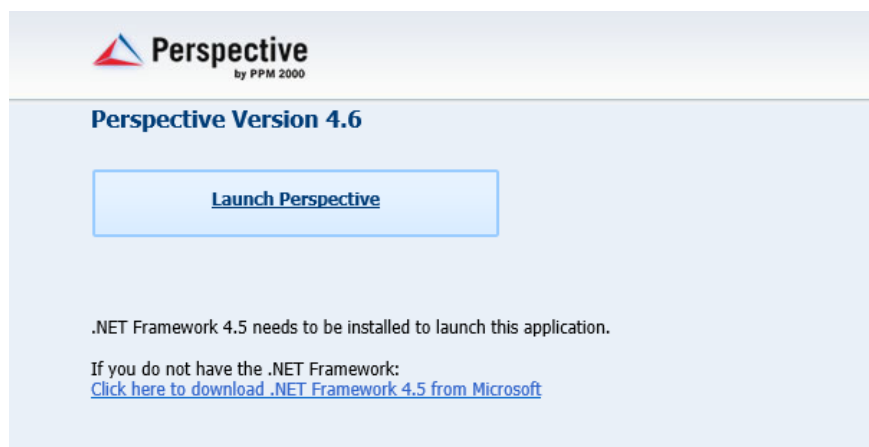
Perspective
by PPM 2000

Perspective Version 4.6

Launch Perspective

.NET Framework 4.5 needs to be installed to launch this application.

If you do not have the .NET Framework:
Click here to download .NET Framework 4.5 from Microsoft